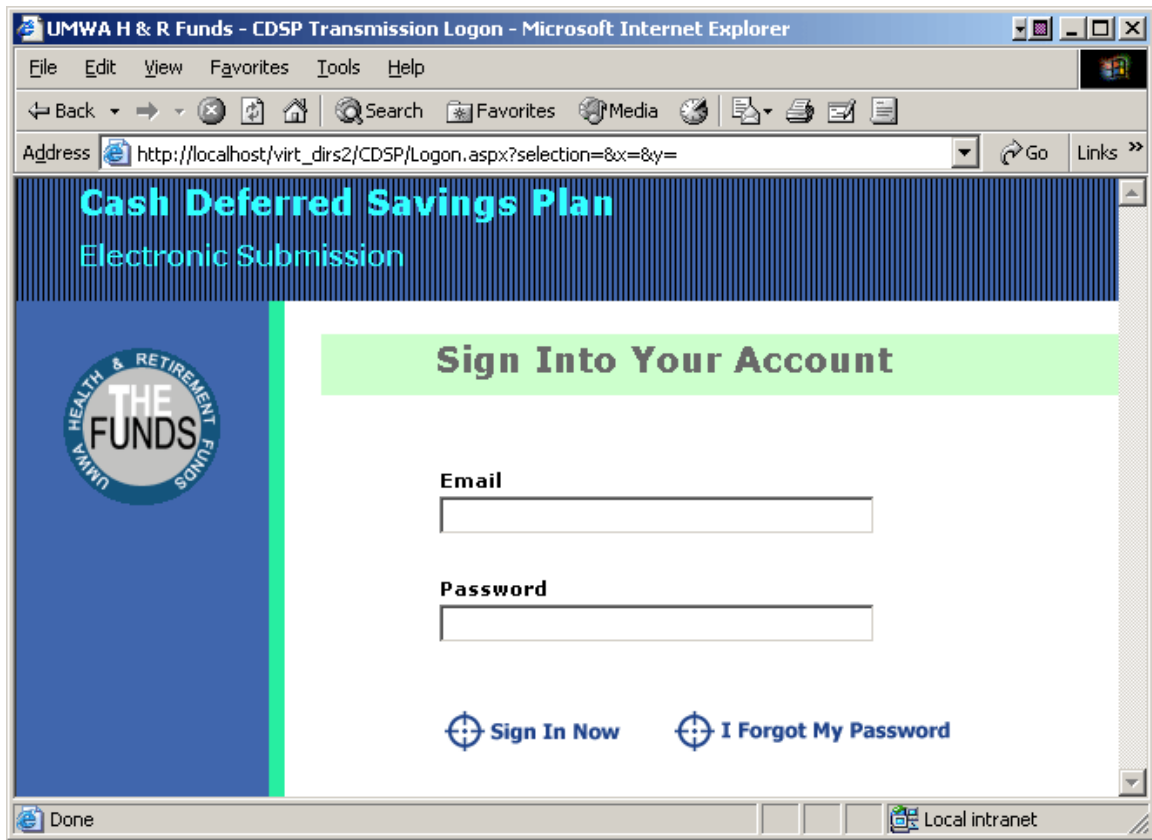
UMWA H & R Funds - CDSP Transmission Logon - Microsoft Internet Explorer

File Edit View Favorites Tools Help

Back Search Favorites Media

Address http://localhost/virt_dirs2/CDSP/Logon.aspx?selection=&x=&y= Go Links »

Cash Deferred Savings Plan

Electronic Submission

UMWA HEALTH & RETIREMENT FUNDS THE FUNDS

Sign Into Your Account

Email

Password

Sign In Now

I Forgot My Password

Done

Local intranet